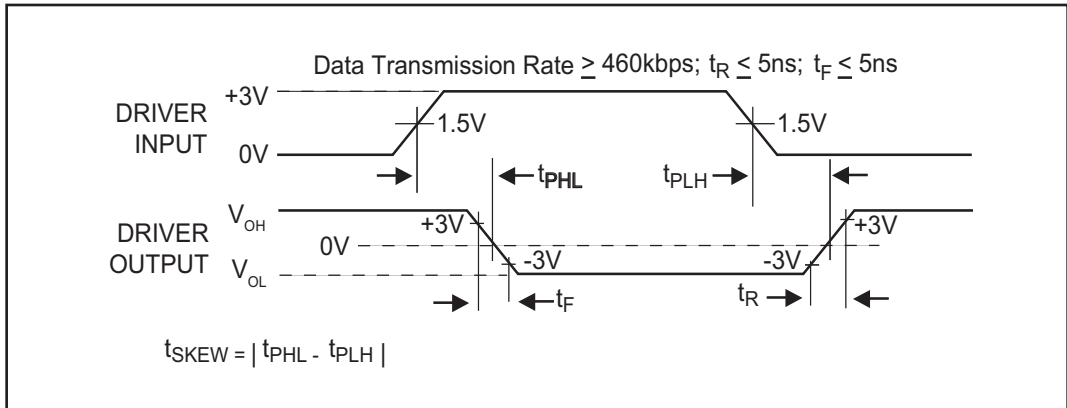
Data Transmission Rate $\geq$ 460kbps; $t_R \leq$ 5ns; $t_F \leq$ 5ns

+3V

DRIVER INPUT

0V

1.5V

1.5V

$t_{PHL}$

$t_{PLH}$

$V_{OH}$

DRIVER OUTPUT

$V_{OL}$

+3V

0V

-3V

-3V

+3V

$t_F$

$t_R$

$t_{SKEW} = | t_{PHL} - t_{PLH} |$